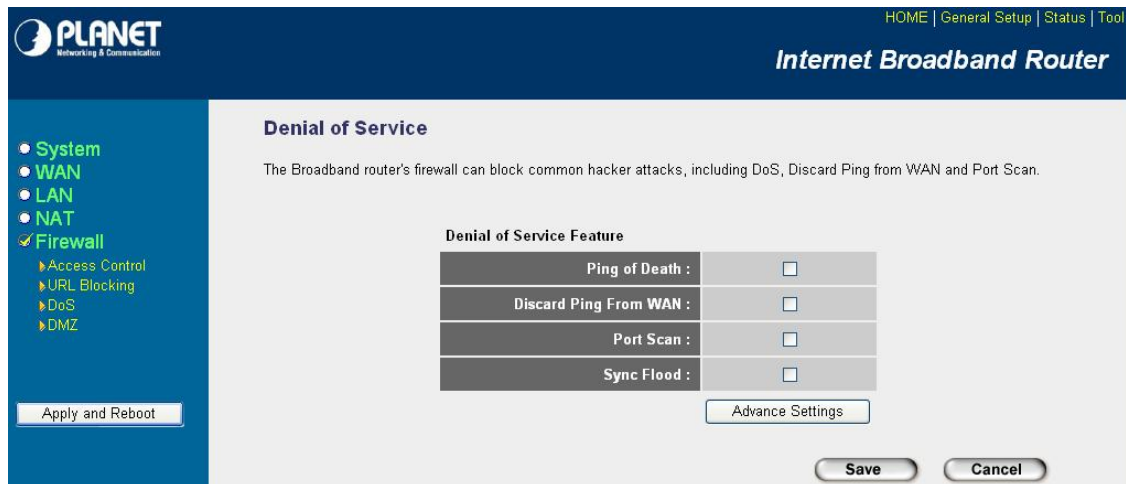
PLANET
Networking & Communication

HOME | General Setup | Status | Tool

Internet Broadband Router

System
WAN
LAN
NAT
Firewall
Access Control
URL Blocking
DoS
DMZ

Apply and Reboot

Denial of Service

The Broadband router's firewall can block common hacker attacks, including DoS, Discard Ping from WAN and Port Scan.

Denial of Service Feature

| | |
|---|---|
| Ping of Death : | ☐ |
| Discard Ping From WAN : | ☐ |
| Port Scan : | ☐ |
| Sync Flood : | ☐ |

Advance Settings

Save Cancel